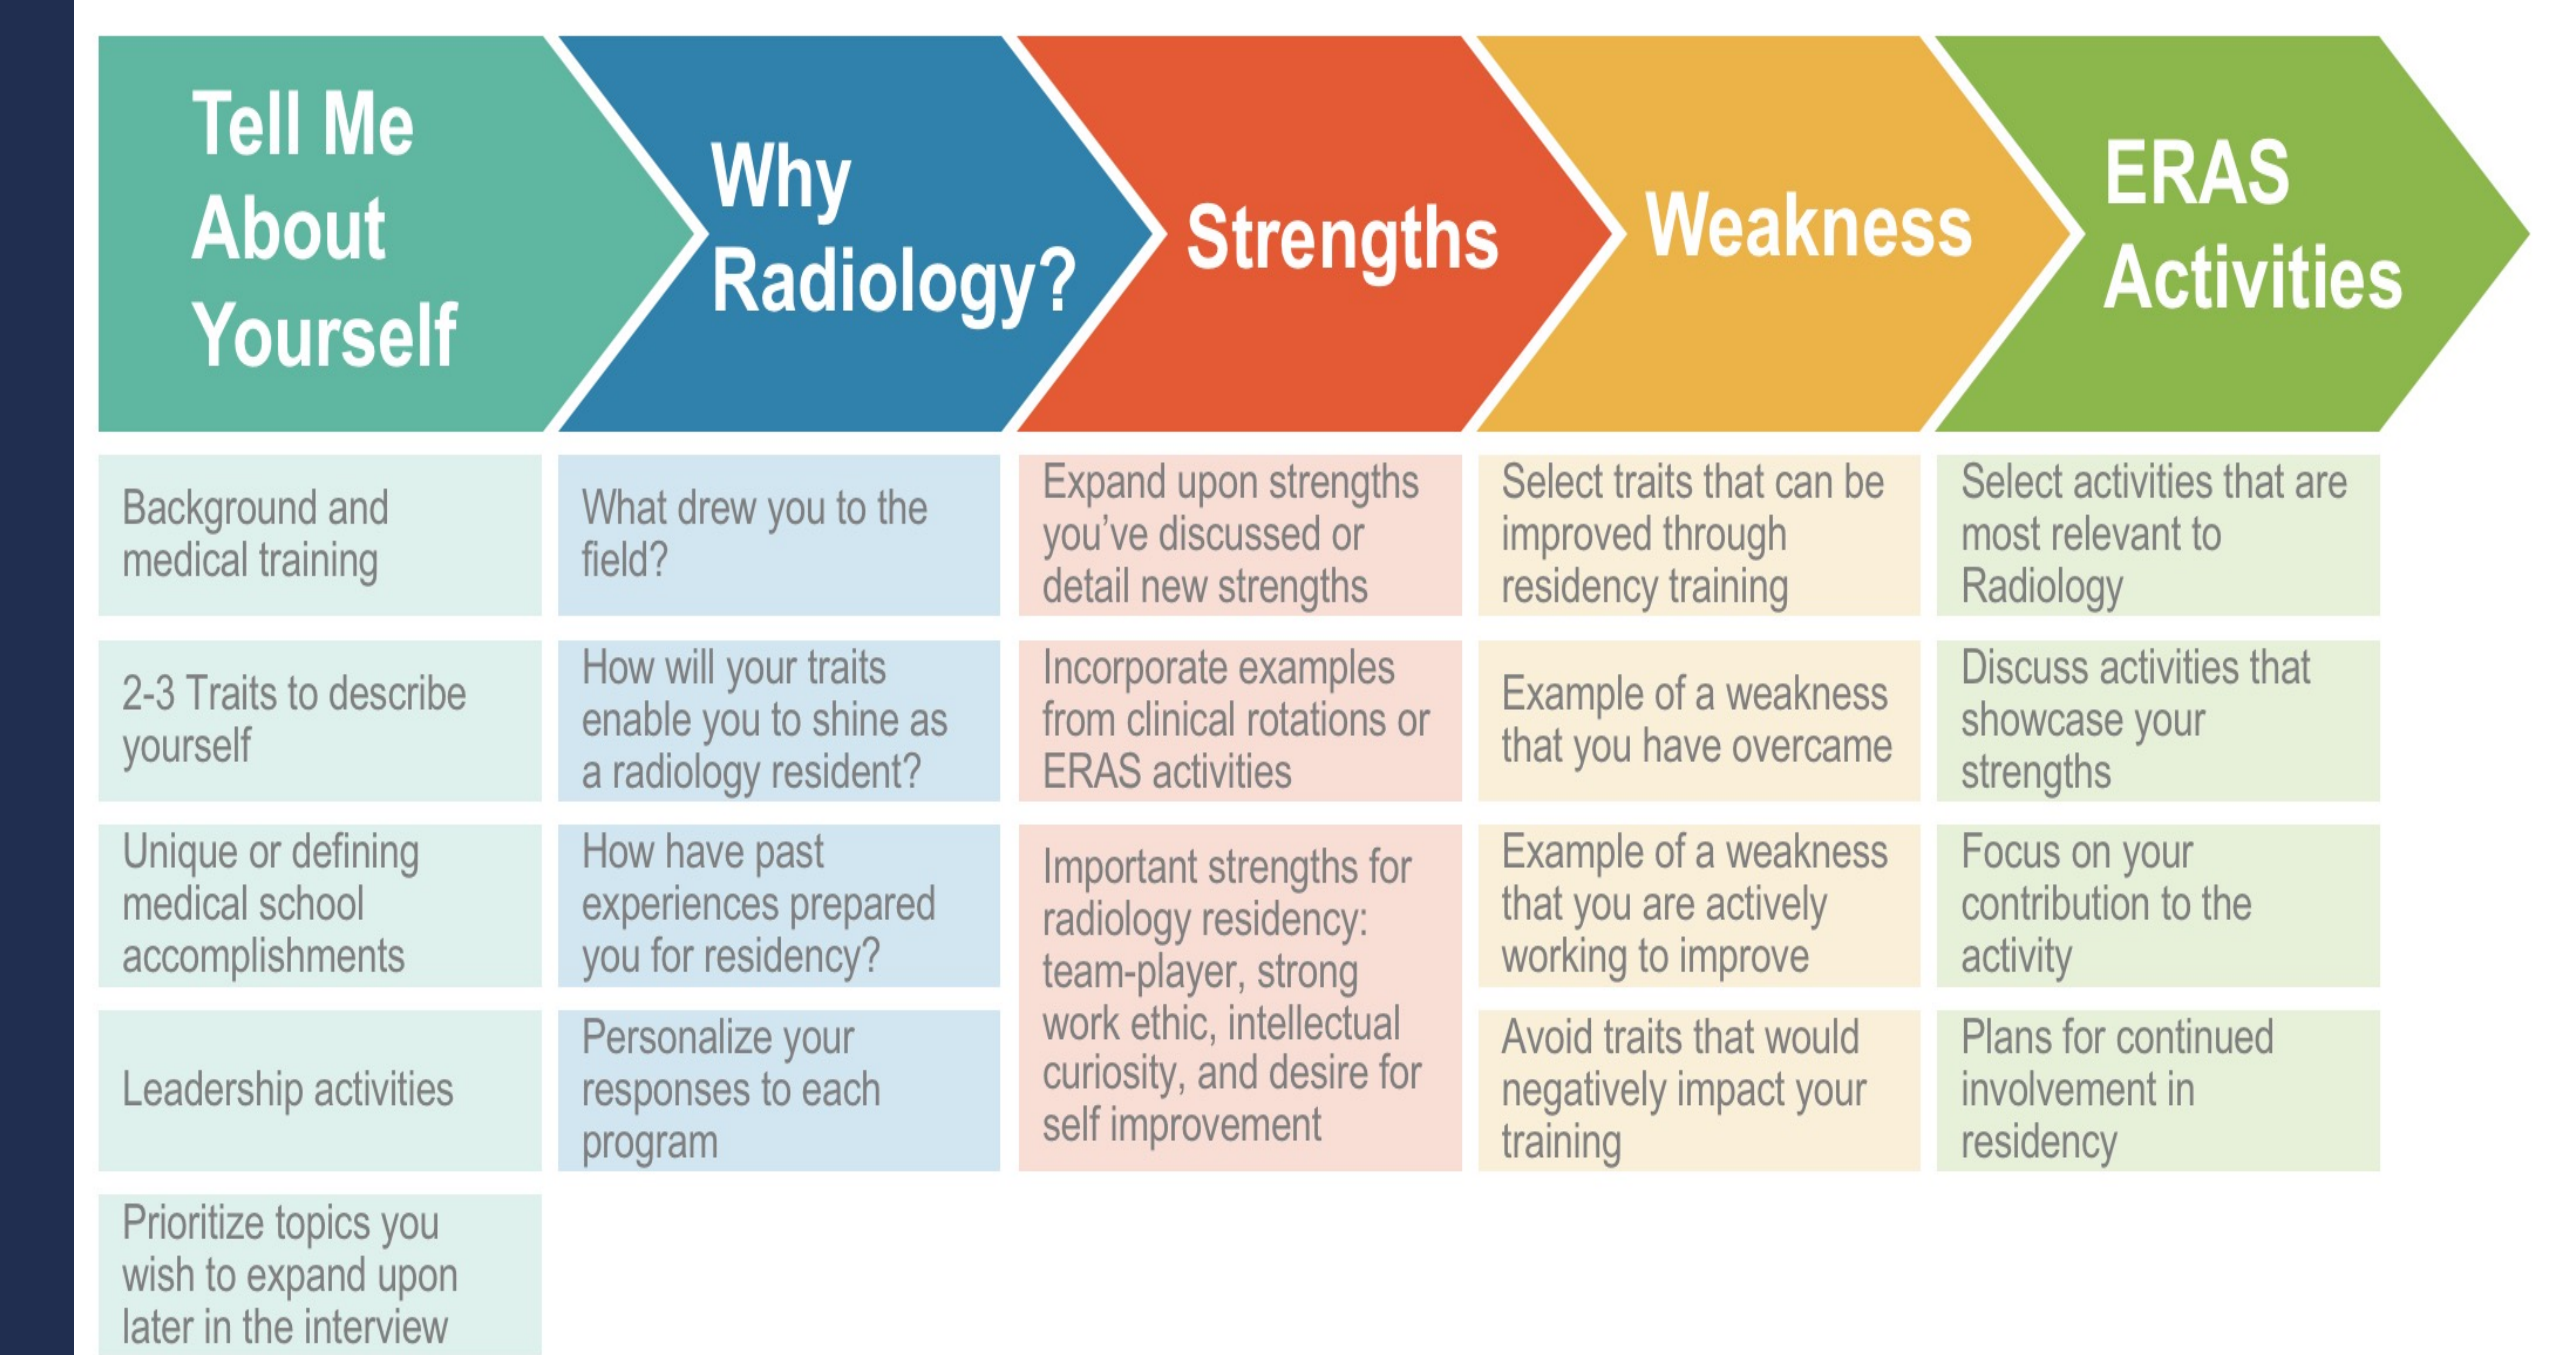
Tell Me About Yourself

Background and medical training

2-3 Traits to describe yourself

Unique or defining medical school accomplishments

Leadership activities

Prioritize topics you wish to expand upon later in the interview

Why Radiology?

What drew you to the field?

How will your traits enable you to shine as a radiology resident?

How have past experiences prepared you for residency?

Personalize your responses to each program

Strengths

Expand upon strengths you've discussed or detail new strengths

Incorporate examples from clinical rotations or ERAS activities

Important strengths for radiology residency: team-player, strong work ethic, intellectual curiosity, and desire for self improvement

Weakness

Select traits that can be improved through residency training

Example of a weakness that you have overcame

Example of a weakness that you are actively working to improve

Avoid traits that would negatively impact your training

ERAS Activities

Select activities that are most relevant to Radiology

Discuss activities that showcase your strengths

Focus on your contribution to the activity

Plans for continued involvement in residency